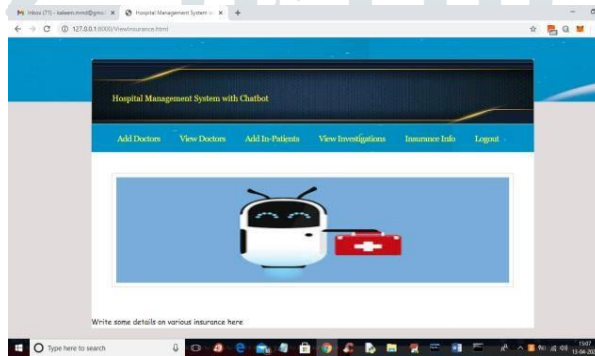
Inbox (77) - kaleem.mmd@gmail ×
Hospital Management System wi ×
+
127.0.0.1:8000/ViewInsurance.html

Hospital Management System with Chatbot

Add Doctors
View Doctors
Add In-Patients
View Investigations
Insurance Info
Logout

Write some details on various insurance here

Type here to search
15:07
13-04-2020